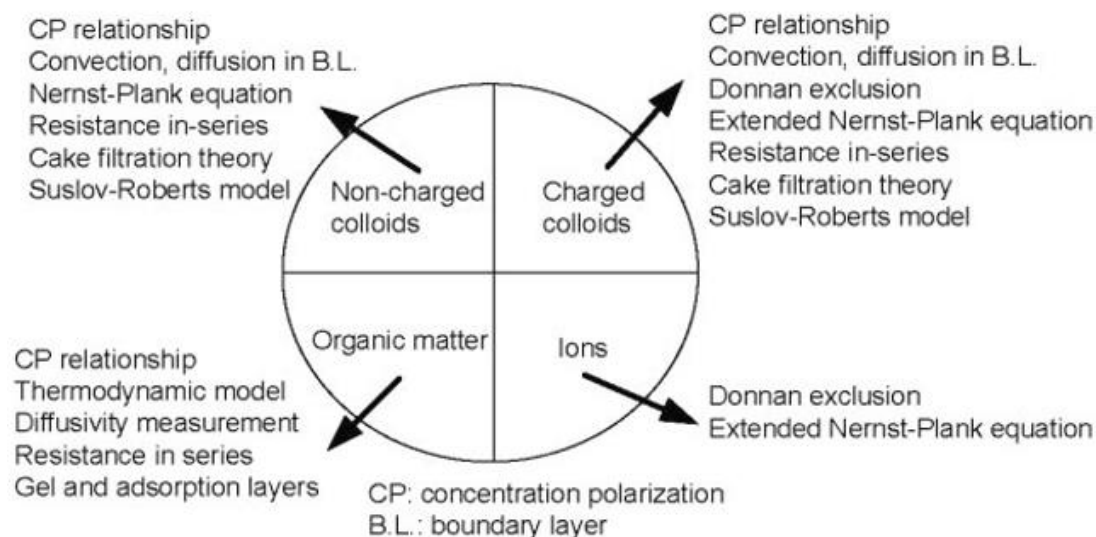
CP relationship
Convection, diffusion in B.L.
Nernst-Plank equation
Resistance in-series
Cake filtration theory
Suslov-Roberts model

Non-charged colloids

Charged colloids

CP relationship
Convection, diffusion in B.L.
Donnan exclusion
Extended Nernst-Plank equation
Resistance in-series
Cake filtration theory
Suslov-Roberts model

Organic matter

Ions

CP relationship
Thermodynamic model
Diffusivity measurement
Resistance in series
Gel and adsorption layers

Donnan exclusion
Extended Nernst-Plank equation

CP: concentration polarization
B.L.: boundary layer